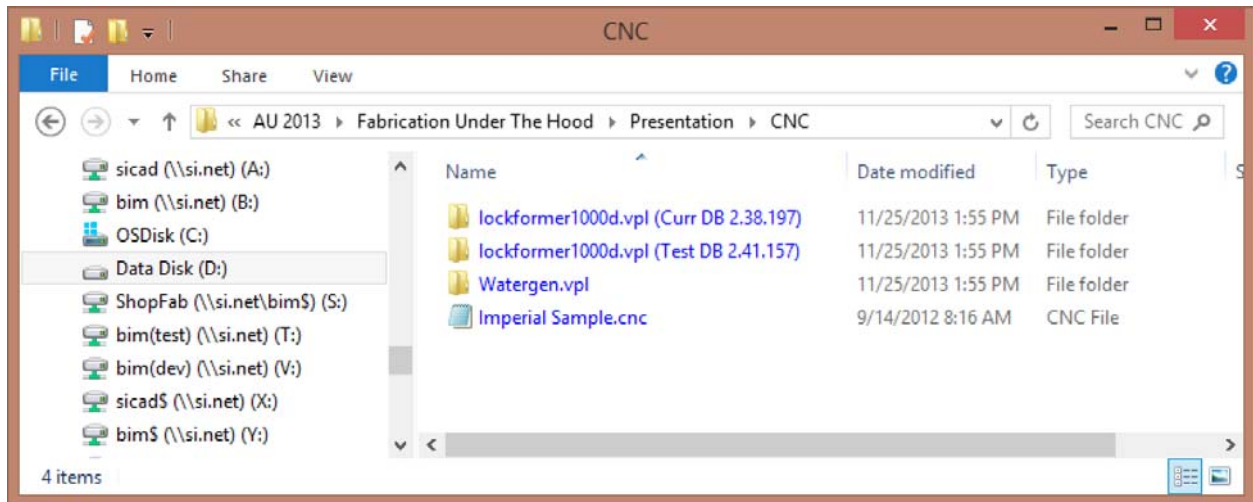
CNC

File Home Share View

« AU 2013 ▸ Fabrication Under The Hood ▸ Presentation ▸ CNC

Search CNC

sicad (\\si.net) (A:)
bim (\\si.net) (B:)
OSDisk (C:)
Data Disk (D:)
ShopFab (\\si.net\bim$) (S:)
bim(test) (\\si.net) (T:)
bim(dev) (\\si.net) (V:)
sicad$ (\\si.net) (X:)
bim$ (\\si.net) (Y:)

| Name | Date modified | Type |
|---|---|---|
| lockformer1000d.vpl (Curr DB 2.38.197) | 11/25/2013 1:55 PM | File folder |
| lockformer1000d.vpl (Test DB 2.41.157) | 11/25/2013 1:55 PM | File folder |
| Watergen.vpl | 11/25/2013 1:55 PM | File folder |
| Imperial Sample.cnc | 9/14/2012 8:16 AM | CNC File |

4 items